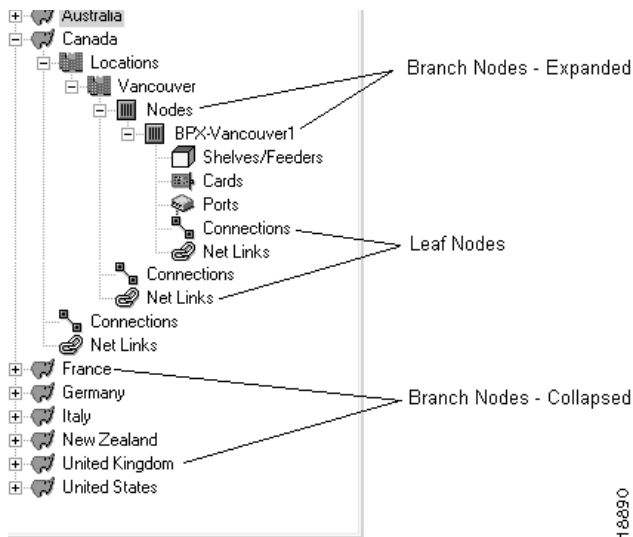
Australia
Canada
Locations
Vancouver
Nodes
BPX-Vancouver1
Shelves/Feeders
Cards
Ports
Connections
Net Links
Connections
Net Links
Connections
Net Links
France
Germany
Italy
New Zealand
United Kingdom
United States

Branch Nodes - Expanded

Leaf Nodes

Branch Nodes - Collapsed

18890